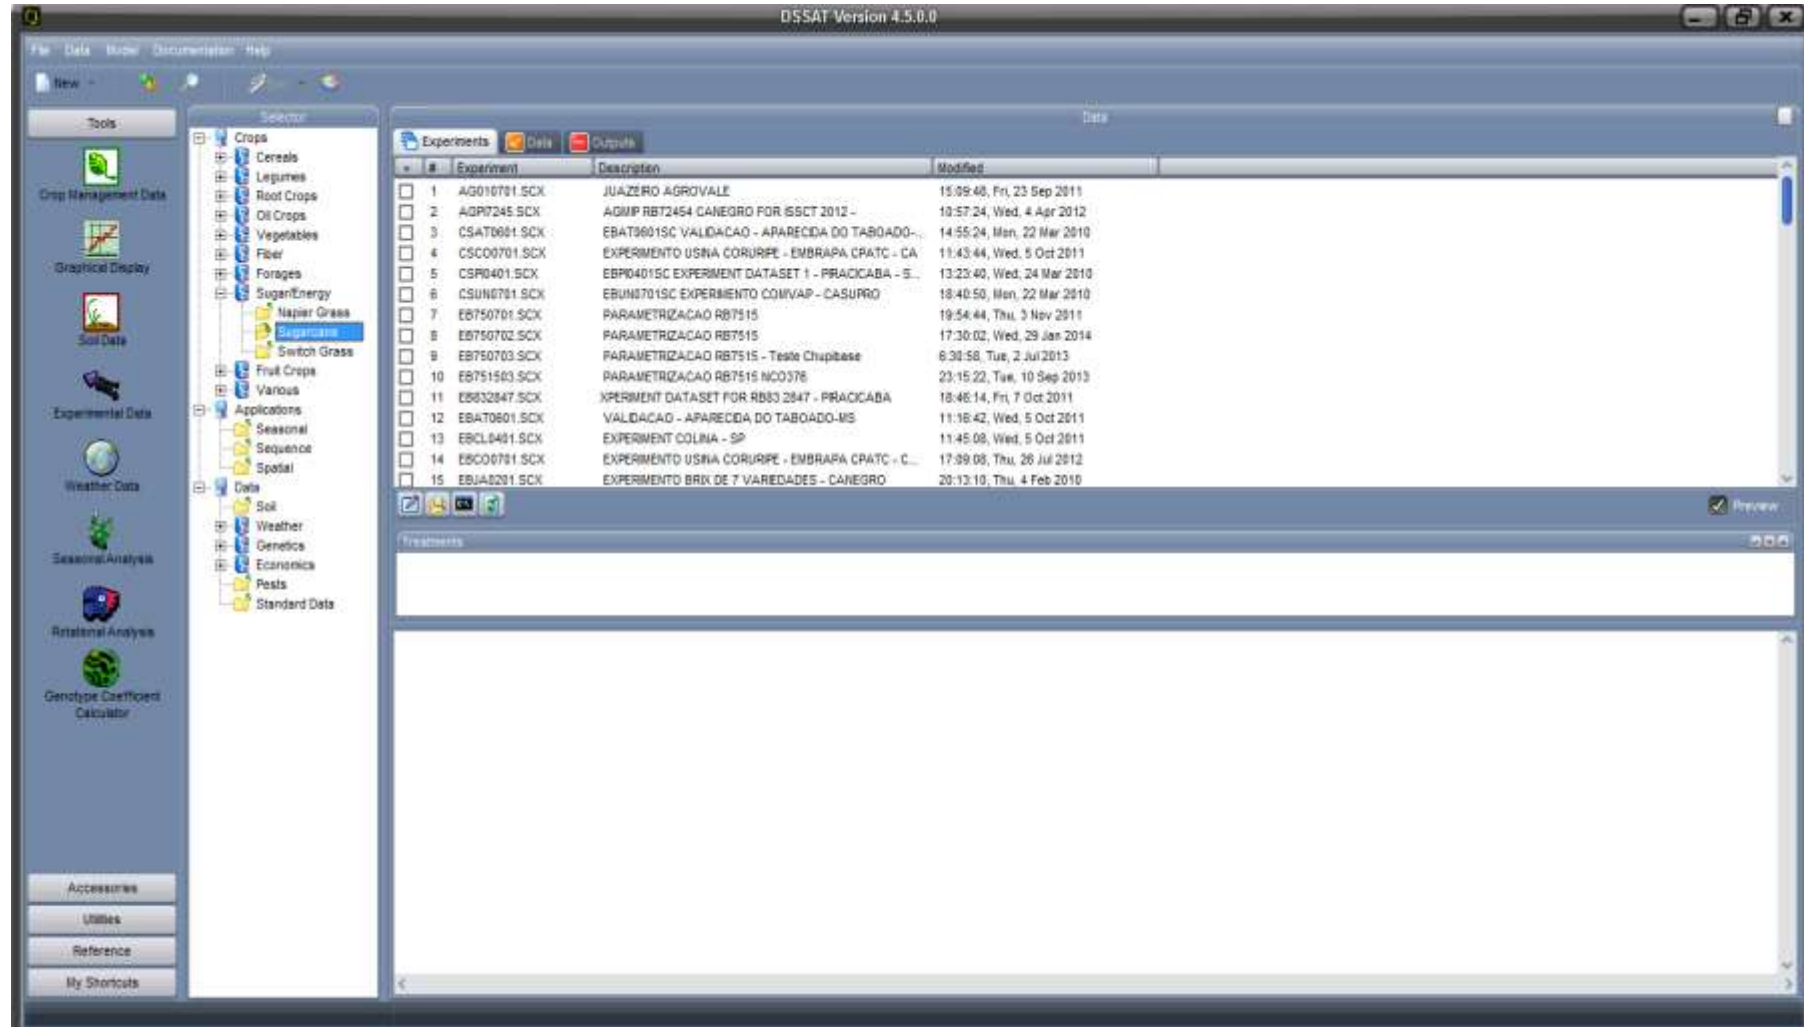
DSSAT Version 4.5.0.0

File Data Model Documentation Help

New

Tools

Crop Management Data

Graphical Display

Soil Data

Experimental Data

Weather Data

Seasonal Analysis

Rotational Analysis

Genotype Coefficient Calculator

Accessories

Utilities

Reference

My Shortcuts

Selector

Crops
Cereals
Legumes
Root Crops
Oil Crops
Vegetables
Fiber
Forages
Sugar/Energy
Napier Grass
Sugarcane
Switch Grass
Fruit Crops
Various
Applications
Seasonal
Sequence
Spatial
Data
Soil
Weather
Genetics
Economics
Pests
Standard Data

Data

Experiments Data Outputs

| # | Experiment | Description | Modified |
|---|---|---|---|
| 1 | AGO10701.SCX | JUAZEIRO AGROVALE | 15:09:48, Fri, 23 Sep 2011 |
| 2 | AGPI7245.SCX | AGMIP RB72454 CANEGRO FOR ISSCT 2012 - | 10:57:24, Wed, 4 Apr 2012 |
| 3 | CSAT0601.SCX | EBAT0601SC VALIDACAO - APARECIDA DO TABOADO-... | 14:55:24, Mon, 22 Mar 2010 |
| 4 | CSCO0701.SCX | EXPERIMENTO USINA CORURIPE - EMBRAPA CPATC - CA | 11:43:44, Wed, 5 Oct 2011 |
| 5 | CSPI0401.SCX | EBPI0401SC EXPERIMENT DATASET 1 - PIRACICABA - S... | 13:23:40, Wed, 24 Mar 2010 |
| 6 | CSUN0701.SCX | EBUN0701SC EXPERIMENTO COMVAP - CASUPRO | 18:40:50, Mon, 22 Mar 2010 |
| 7 | EB750701.SCX | PARAMETRIZACAO RB7515 | 19:54:44, Thu, 3 Nov 2011 |
| 8 | EB750702.SCX | PARAMETRIZACAO RB7515 | 17:30:02, Wed, 29 Jan 2014 |
| 9 | EB750703.SCX | PARAMETRIZACAO RB7515 - Teste Chupibase | 6:30:58, Tue, 2 Jul 2013 |
| 10 | EB751503.SCX | PARAMETRIZACAO RB7515 NCO376 | 23:15:22, Tue, 10 Sep 2013 |
| 11 | EB832847.SCX | XPERIMENT DATASET FOR RB83 2847 - PIRACICABA | 18:46:14, Fri, 7 Oct 2011 |
| 12 | EBAT0601.SCX | VALIDACAO - APARECIDA DO TABOADO-MS | 11:18:42, Wed, 5 Oct 2011 |
| 13 | EBCL0401.SCX | EXPERIMENT COLINA - SP | 11:45:08, Wed, 5 Oct 2011 |
| 14 | EBCO0701.SCX | EXPERIMENTO USINA CORURIPE - EMBRAPA CPATC - C... | 17:09:08, Thu, 26 Jul 2012 |
| 15 | EBJA0201.SCX | EXPERIMENTO BRIX DE 7 VARIEDADES - CANEGRO | 20:13:10, Thu, 4 Feb 2010 |

Preview

Treatments